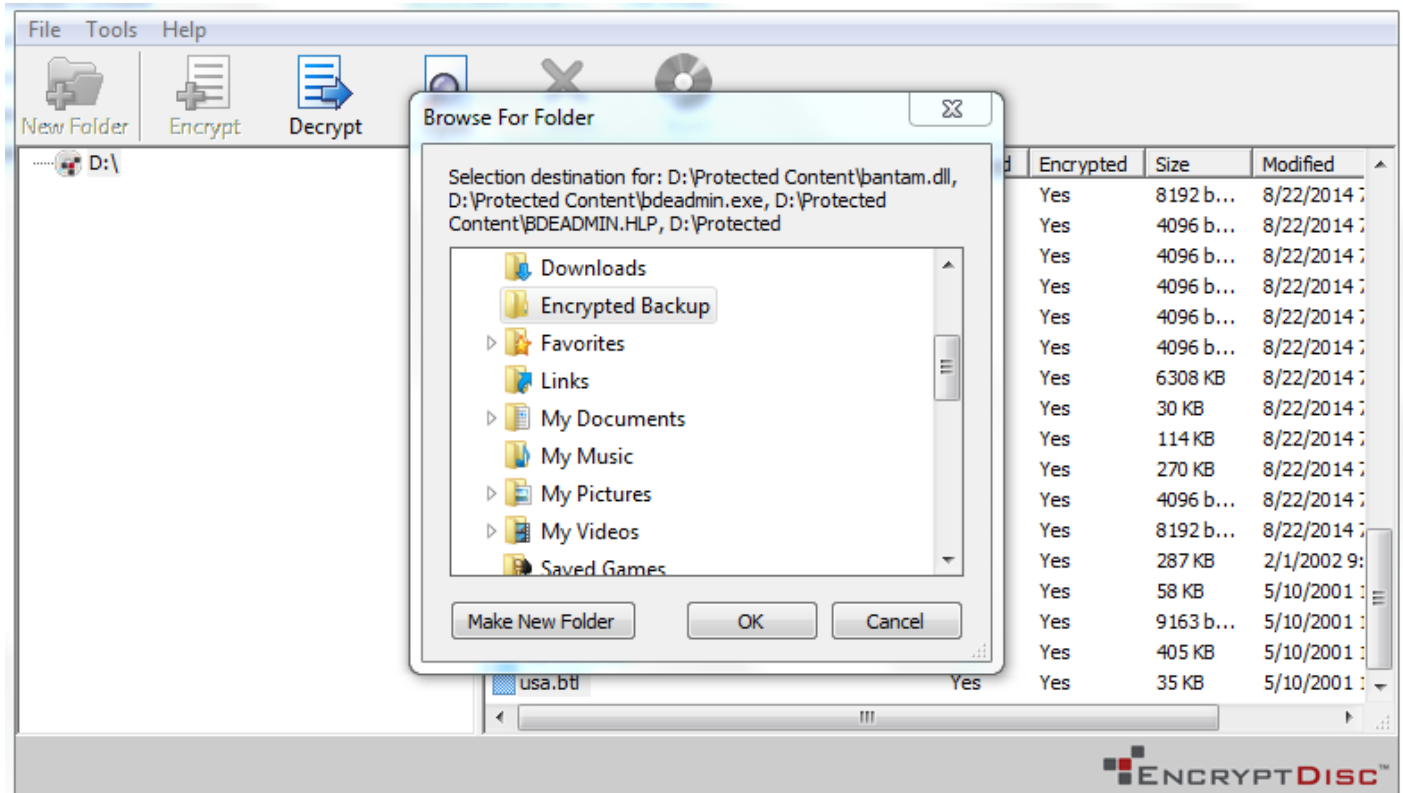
File Tools Help

New Folder Encrypt Decrypt

D:\

Browse For Folder

Selection destination for: D:\Protected Content\bantam.dll, D:\Protected Content\bdeadmin.exe, D:\Protected Content\BDEADMIN.HLP, D:\Protected

Downloads
Encrypted Backup
Favorites
Links
My Documents
My Music
My Pictures
My Videos
Saved Games

Make New Folder
OK
Cancel

| d | Encrypted | Size | Modified |
|---|---|---|---|
| | Yes | 8192 b… | 8/22/2014 |
| | Yes | 4096 b… | 8/22/2014 |
| | Yes | 4096 b… | 8/22/2014 |
| | Yes | 4096 b… | 8/22/2014 |
| | Yes | 4096 b… | 8/22/2014 |
| | Yes | 4096 b… | 8/22/2014 |
| | Yes | 6308 KB | 8/22/2014 |
| | Yes | 30 KB | 8/22/2014 |
| | Yes | 114 KB | 8/22/2014 |
| | Yes | 270 KB | 8/22/2014 |
| | Yes | 4096 b… | 8/22/2014 |
| | Yes | 8192 b… | 8/22/2014 |
| | Yes | 287 KB | 2/1/2002 9: |
| | Yes | 58 KB | 5/10/2001 |
| | Yes | 9163 b… | 5/10/2001 |
| | Yes | 405 KB | 5/10/2001 |
| usa.btl Yes | Yes | 35 KB | 5/10/2001 |

ENCRYPTDISC™